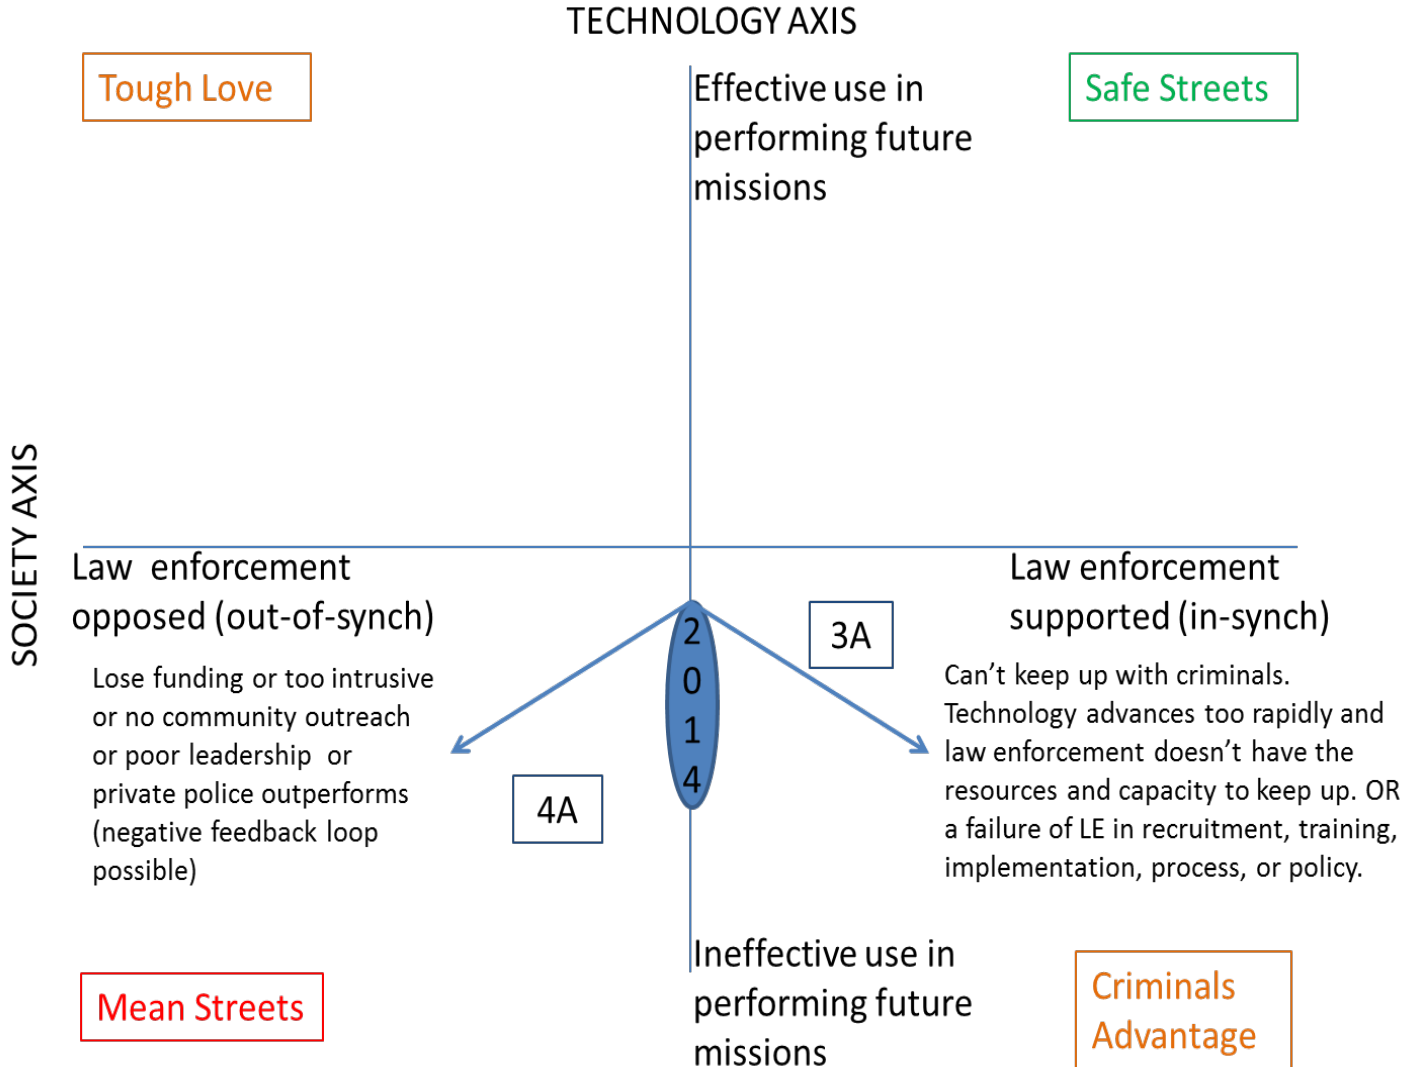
TECHNOLOGY AXIS

Tough Love

Effective use in performing future missions

Safe Streets

SOCIETY AXIS

Law enforcement opposed (out-of-synch)

Lose funding or too intrusive or no community outreach or poor leadership or private police outperforms (negative feedback loop possible)

2
0
1
4

3A

4A

Law enforcement supported (in-synch)

Can't keep up with criminals. Technology advances too rapidly and law enforcement doesn't have the resources and capacity to keep up. OR a failure of LE in recruitment, training, implementation, process, or policy.

Mean Streets

Ineffective use in performing future missions

Criminals Advantage